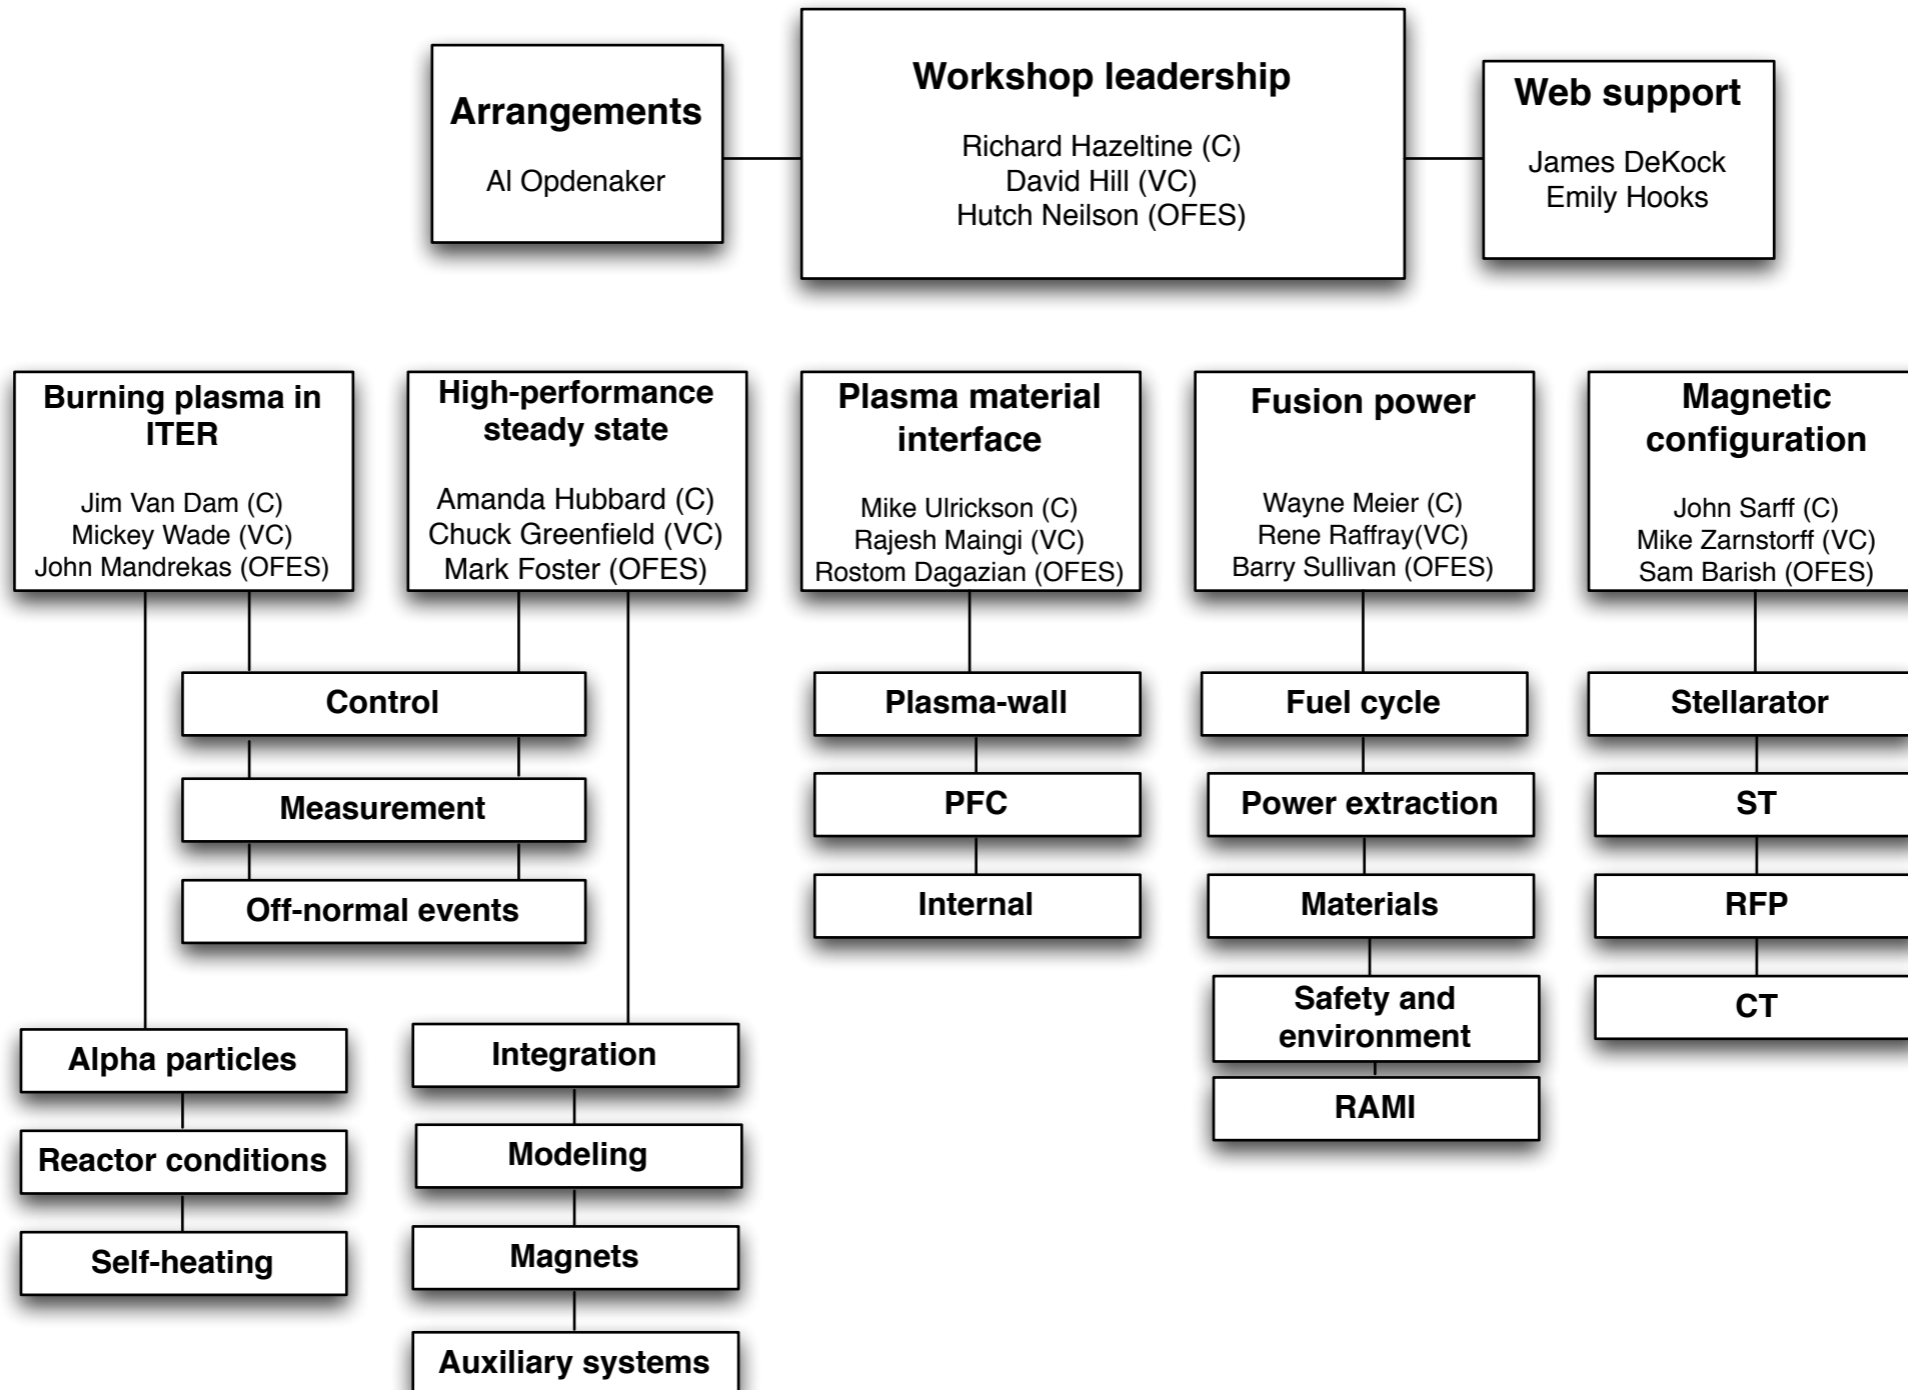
Arrangements

Al Opdenaker

Workshop leadership

Richard Hazeltine (C)
David Hill (VC)
Hutch Neilson (OFES)

Web support

James DeKock
Emily Hooks

Burning plasma in ITER

Jim Van Dam (C)
Mickey Wade (VC)
John Mandrekas (OFES)

High-performance steady state

Amanda Hubbard (C)
Chuck Greenfield (VC)
Mark Foster (OFES)

Plasma material interface

Mike Ulrickson (C)
Rajesh Maingi (VC)
Rostom Dagazian (OFES)

Fusion power

Wayne Meier (C)
Rene Raffray(VC)
Barry Sullivan (OFES)

Magnetic configuration

John Sarff (C)
Mike Zarnstorff (VC)
Sam Barish (OFES)

Control

Measurement

Off-normal events

Alpha particles

Reactor conditions

Self-heating

Integration

Modeling

Magnets

Auxiliary systems

Plasma-wall

PFC

Internal

Fuel cycle

Power extraction

Materials

Safety and environment

RAMI

Stellarator

ST

RFP

CT